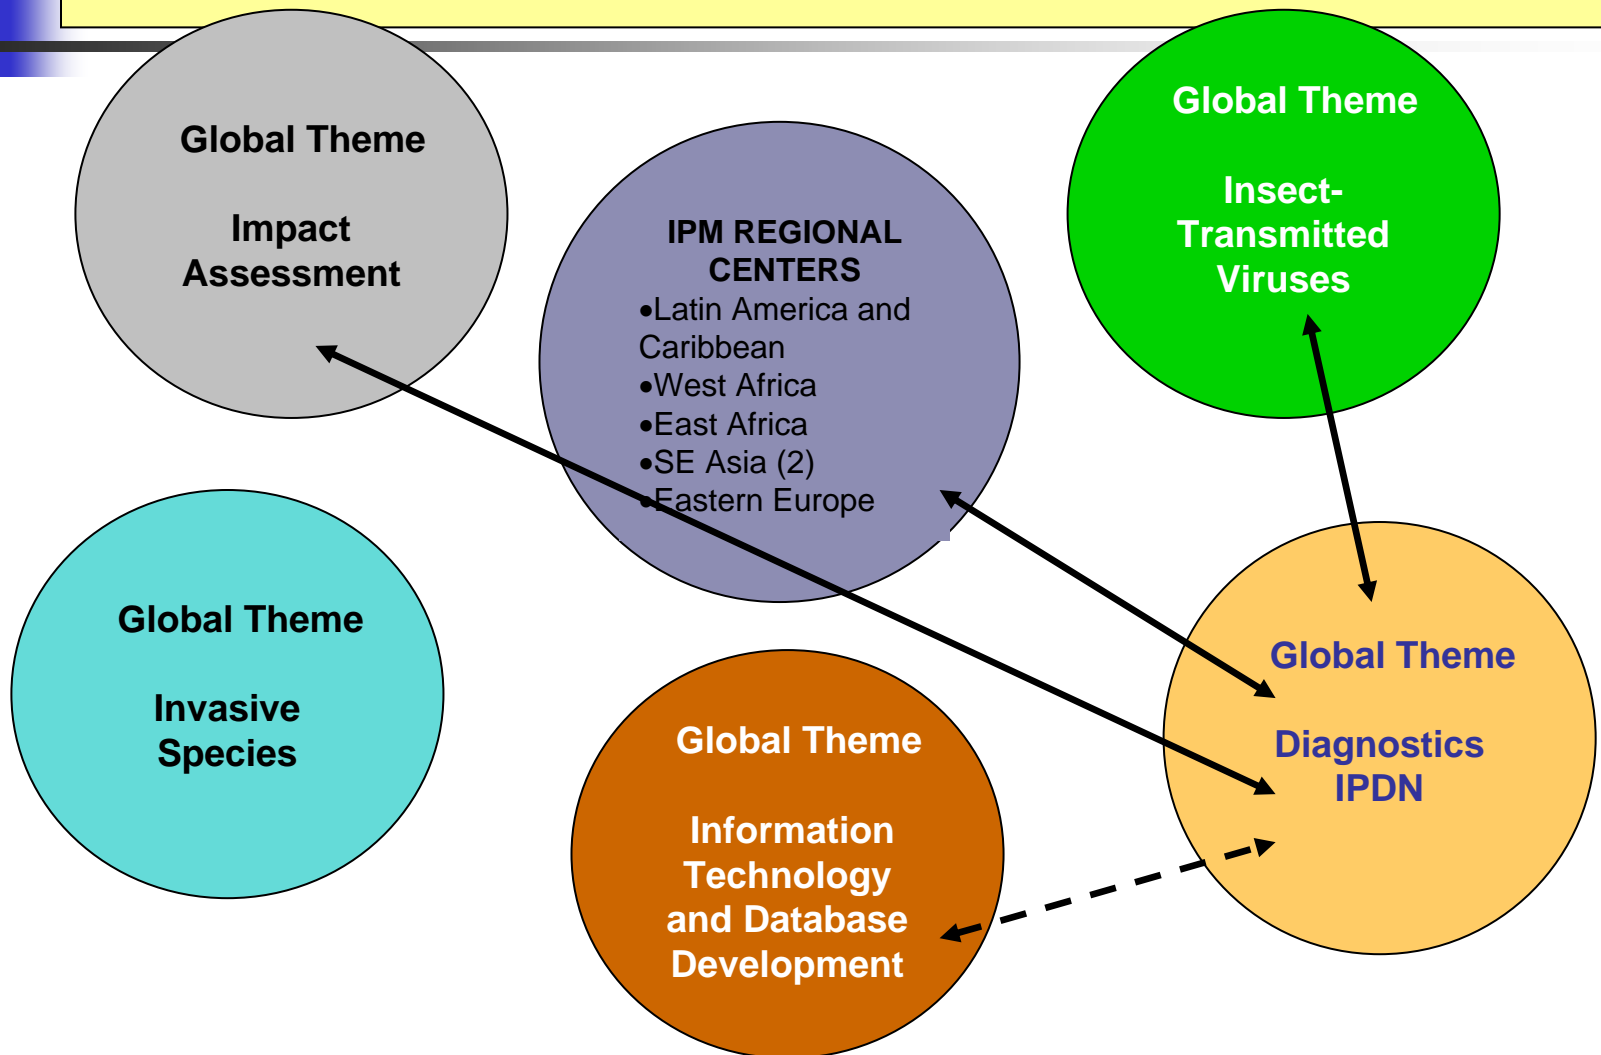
Global Theme

Impact Assessment

IPM REGIONAL CENTERS
•Latin America and Caribbean
•West Africa
•East Africa
•SE Asia (2)
•Eastern Europe

Global Theme

Insect-Transmitted Viruses

Global Theme

Invasive Species

Global Theme

Information Technology and Database Development

Global Theme

Diagnostics IPDN